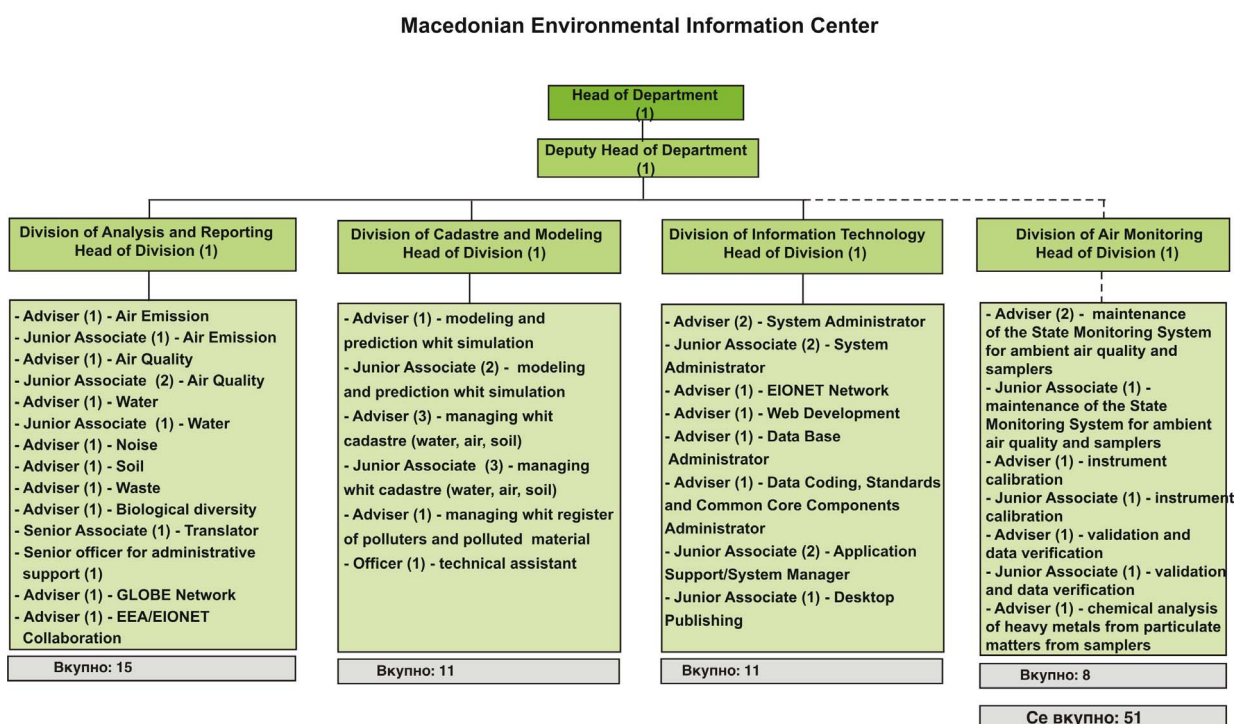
Macedonian Environmental Information Center

Head of Department (1)

Deputy Head of Department (1)

Division of Analysis and Reporting
Head of Division (1)

- Adviser (1) - Air Emission
- Junior Associate (1) - Air Emission
- Adviser (1) - Air Quality
- Junior Associate (2) - Air Quality
- Adviser (1) - Water
- Junior Associate (1) - Water
- Adviser (1) - Noise
- Adviser (1) - Soil
- Adviser (1) - Waste
- Adviser (1) - Biological diversity
- Senior Associate (1) - Translator
- Senior officer for administrative support (1)
- Adviser (1) - GLOBE Network
- Adviser (1) - EEA/EIONET Collaboration

Вкупно: 15

Division of Cadastre and Modeling
Head of Division (1)

- Adviser (1) - modeling and prediction whit simulation
- Junior Associate (2) - modeling and prediction whit simulation
- Adviser (3) - managing whit cadastre (water, air, soil)
- Junior Associate (3) - managing whit cadastre (water, air, soil)
- Adviser (1) - managing whit register of polluters and polluted material
- Officer (1) - technical assistant

Вкупно: 11

Division of Information Technology
Head of Division (1)

- Adviser (2) - System Administrator
- Junior Associate (2) - System Administrator
- Adviser (1) - EIONET Network
- Adviser (1) - Web Development
- Adviser (1) - Data Base Administrator
- Adviser (1) - Data Coding, Standards and Common Core Components Administrator
- Junior Associate (2) - Application Support/System Manager
- Junior Associate (1) - Desktop Publishing

Вкупно: 11

Division of Air Monitoring
Head of Division (1)

- Adviser (2) - maintenance of the State Monitoring System for ambient air quality and samplers
- Junior Associate (1) - maintenance of the State Monitoring System for ambient air quality and samplers
- Adviser (1) - instrument calibration
- Junior Associate (1) - instrument calibration
- Adviser (1) - validation and data verification
- Junior Associate (1) - validation and data verification
- Adviser (1) - chemical analysis of heavy metals from particulate matters from samplers

Вкупно: 8

Се вкупно: 51